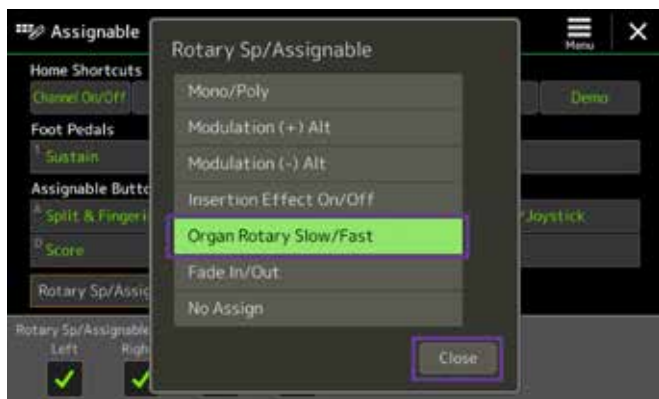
Assignable

Menu

Home Shortcuts

Channel On/Off

Demo

Foot Pedals

$^1$ Sustain

Assignable Butt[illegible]

$^A$ Split & Fingeri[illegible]

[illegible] Joystick

$^D$ Score

Rotary Sp/Assi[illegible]

Rotary Sp/Assignable

Left

Righ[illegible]

Rotary Sp/Assignable

Mono/Poly

Modulation (+) Alt

Modulation (-) Alt

Insertion Effect On/Off

Organ Rotary Slow/Fast

Fade In/Out

No Assign

Close